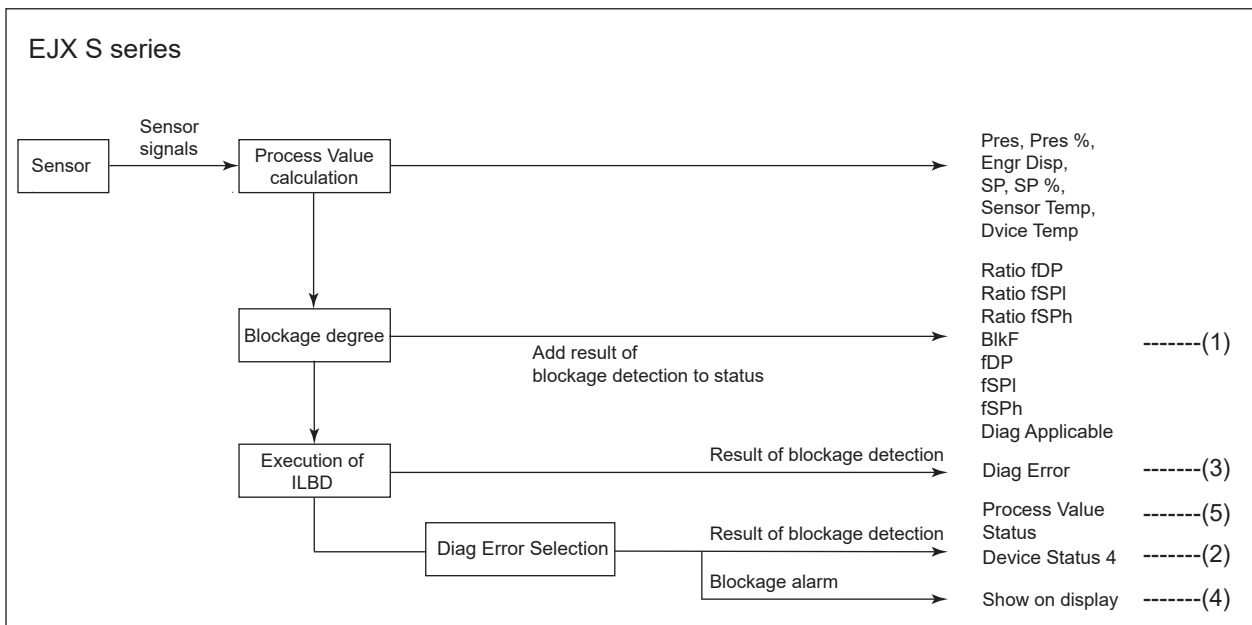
EJX S series

Sensor

Sensor signals

Process Value calculation

Pres, Pres %, Engr Disp, SP, SP %, Sensor Temp, Dvice Temp

Blockage degree

Add result of blockage detection to status

Ratio fDP
Ratio fSPl
Ratio fSPh
BlkF
fDP
fSPl
fSPh
Diag Applicable

-------(1)

Execution of ILBD

Result of blockage detection

Diag Error -------(3)

Diag Error Selection

Result of blockage detection

Process Value Status -------(5)

Device Status 4 -------(2)

Blockage alarm

Show on display -------(4)